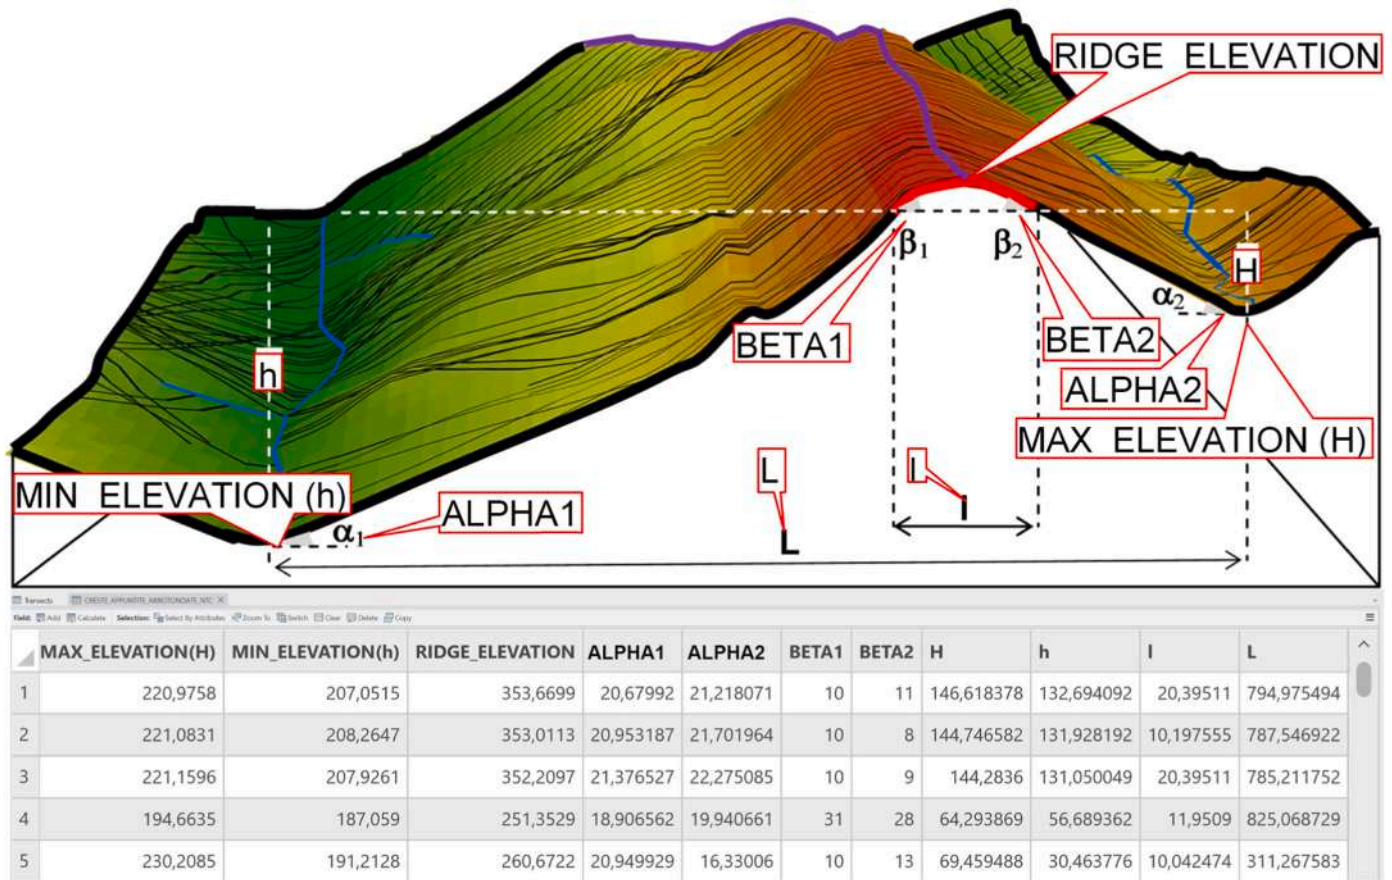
RIDGE ELEVATION

$\beta_1$ $\beta_2$

H

$\alpha_2$

BETA1

BETA2

h

ALPHA2

MAX ELEVATION (H)

L

l

MIN ELEVATION (h)

ALPHA1

$\alpha_1$

L

l

Transects CRESTE_APPUNTITE_ARROTONDATE_NTC

Field: Add Calculate Selection: Select By Attributes Zoom To Switch Clear Delete Copy

| | MAX_ELEVATION(H) | MIN_ELEVATION(h) | RIDGE_ELEVATION | ALPHA1 | ALPHA2 | BETA1 | BETA2 | H | h | l | L |
|---|---|---|---|---|---|---|---|---|---|---|---|
| 1 | 220,9758 | 207,0515 | 353,6699 | 20,67992 | 21,218071 | 10 | 11 | 146,618378 | 132,694092 | 20,39511 | 794,975494 |
| 2 | 221,0831 | 208,2647 | 353,0113 | 20,953187 | 21,701964 | 10 | 8 | 144,746582 | 131,928192 | 10,197555 | 787,546922 |
| 3 | 221,1596 | 207,9261 | 352,2097 | 21,376527 | 22,275085 | 10 | 9 | 144,2836 | 131,050049 | 20,39511 | 785,211752 |
| 4 | 194,6635 | 187,059 | 251,3529 | 18,906562 | 19,940661 | 31 | 28 | 64,293869 | 56,689362 | 11,9509 | 825,068729 |
| 5 | 230,2085 | 191,2128 | 260,6722 | 20,949929 | 16,33006 | 10 | 13 | 69,459488 | 30,463776 | 10,042474 | 311,267583 |